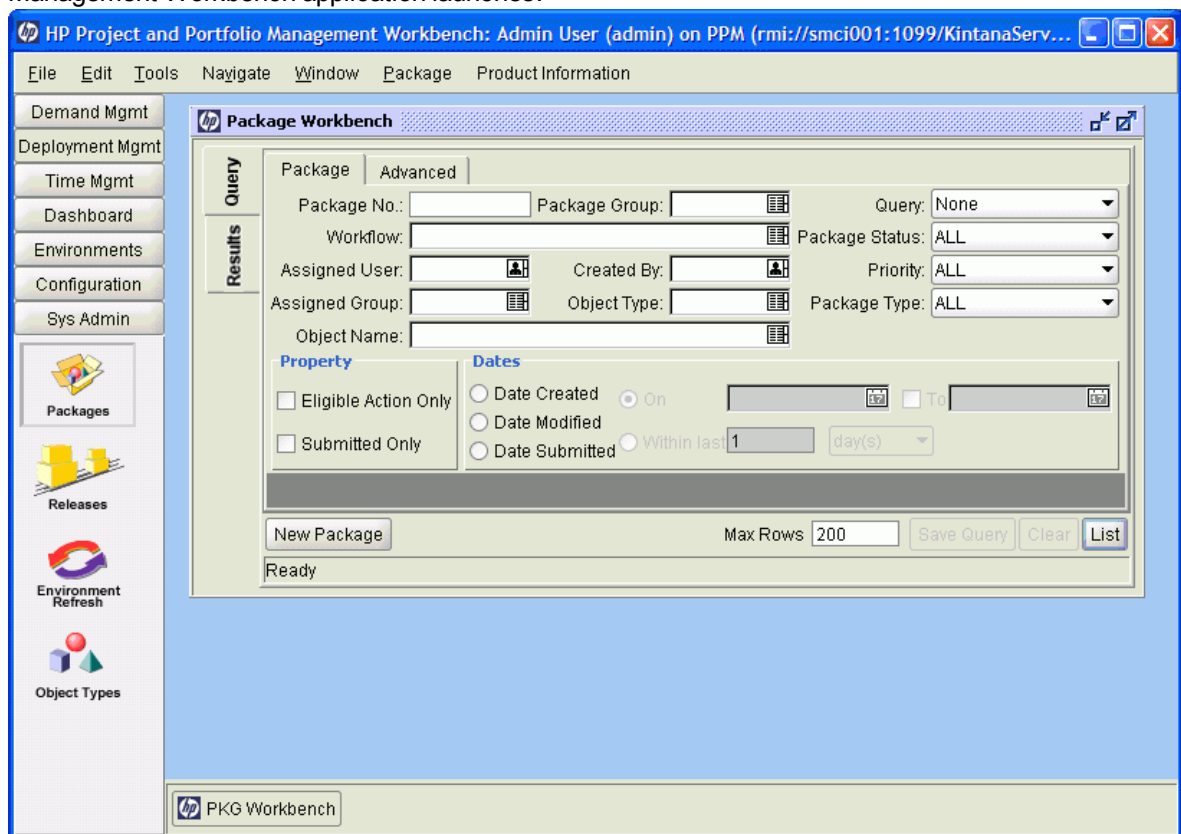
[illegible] Workbench application launches.

HP Project and Portfolio Management Workbench: Admin User (admin) on PPM (rmi://smci001:1099/KintanaServ...

File Edit Tools Navigate Window Package Product Information

Demand Mgmt
Deployment Mgmt
Time Mgmt
Dashboard
Environments
Configuration
Sys Admin

Packages
Releases
Environment Refresh
Object Types

Package Workbench

Query
Results

Package
Advanced

Package No.:
Package Group:
Query: None
Workflow:
Package Status: ALL
Assigned User:
Created By:
Priority: ALL
Assigned Group:
Object Type:
Package Type: ALL
Object Name:

Property
Eligible Action Only
Submitted Only

Dates
Date Created
Date Modified
Date Submitted
On
To
Within last 1
day(s)

New Package
Max Rows 200
Save Query
Clear
List

Ready

PKG Workbench